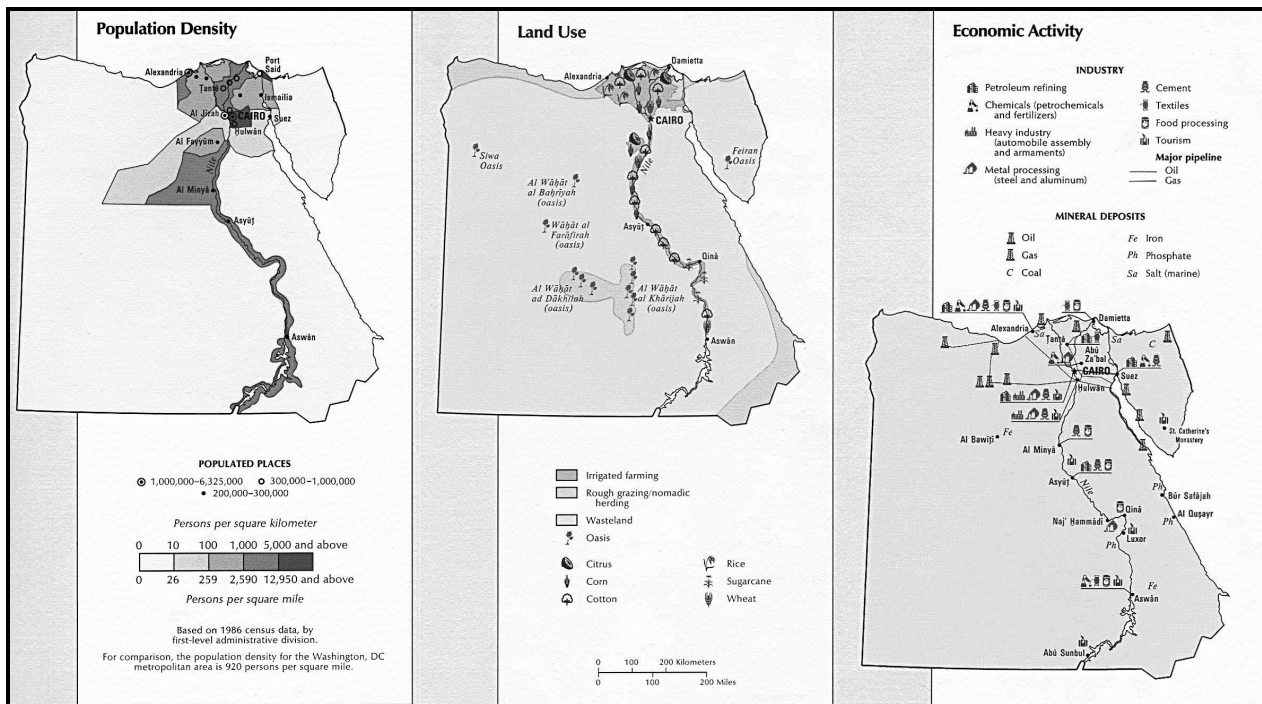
Population Density

Alexandria
Port Said
Ţanţā
Ismailia
Al Jīzah
CAIRO
Suez
Ḩulwān
Al Fayyūm
Nile
Al Minyā
Asyūţ
Aswān

POPULATED PLACES
1,000,000–6,325,000
300,000–1,000,000
200,000–300,000

Persons per square kilometer

| 0 | 10 | 100 | 1,000 | 5,000 and above |
|---|---|---|---|---|
| 0 | 26 | 259 | 2,590 | 12,950 and above |

Persons per square mile

Based on 1986 census data, by first-level administrative division.

For comparison, the population density for the Washington, DC metropolitan area is 920 persons per square mile.

Land Use

Alexandria
Damietta
CAIRO
Siwa Oasis
Nile
Feiran Oasis
Al Wāḩāt al Baḩrīyah (oasis)
Wāḩāt al Farāfirah (oasis)
Asyūţ
Qinā
Al Wāḩāt ad Dākhilah (oasis)
Al Wāḩāt al Khārijah (oasis)
Aswān

Irrigated farming
Rough grazing/nomadic herding
Wasteland
Oasis
Citrus
Corn
Cotton
Rice
Sugarcane
Wheat

0 100 200 Kilometers
0 100 200 Miles

Economic Activity

INDUSTRY
Petroleum refining
Chemicals (petrochemicals and fertilizers)
Heavy industry (automobile assembly and armaments)
Metal processing (steel and aluminum)
Cement
Textiles
Food processing
Tourism
Major pipeline
Oil
Gas

MINERAL DEPOSITS
Oil
Gas
C Coal
Fe Iron
Ph Phosphate
Sa Salt (marine)

Alexandria
Damietta
Sa
Ţanţā
Sa
C
Abū Za'bal
CAIRO
Suez
Ḩulwān
St. Catherine's Monastery
Al Bawīţī
Fe
Al Minyā
Asyūţ
Nile
Ph
Būr Safājah
Al Quşayr
Ph
Qinā
Naj' Ḩammādī
Ph
Luxor
Fe
Aswān
Abū Sunbul